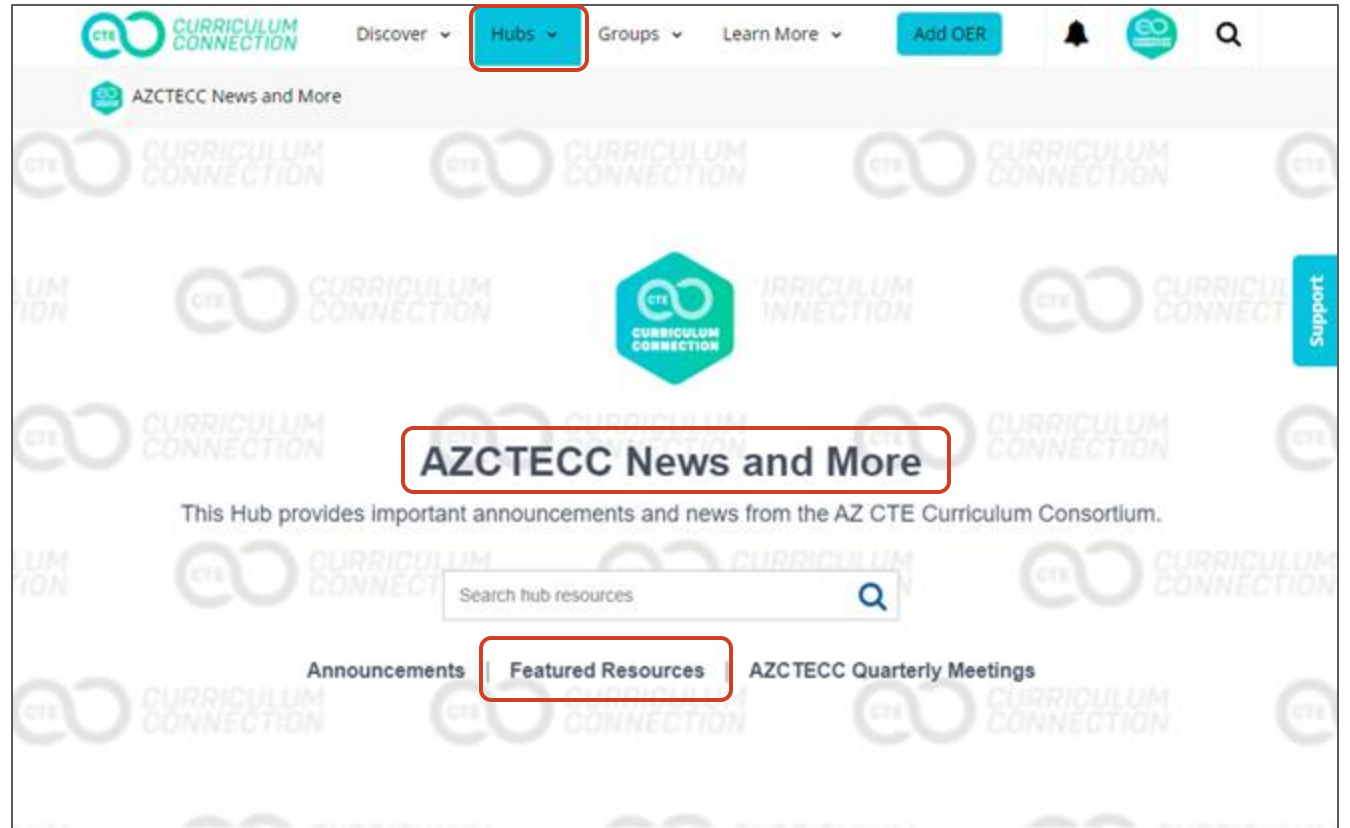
CTE CURRICULUM CONNECTION

Discover Hubs Groups Learn More Add OER

AZCTECC News and More

CTE CURRICULUM CONNECTION

AZCTECC News and More

This Hub provides important announcements and news from the AZ CTE Curriculum Consortium.

Search hub resources

Announcements | Featured Resources | AZCTECC Quarterly Meetings

Support